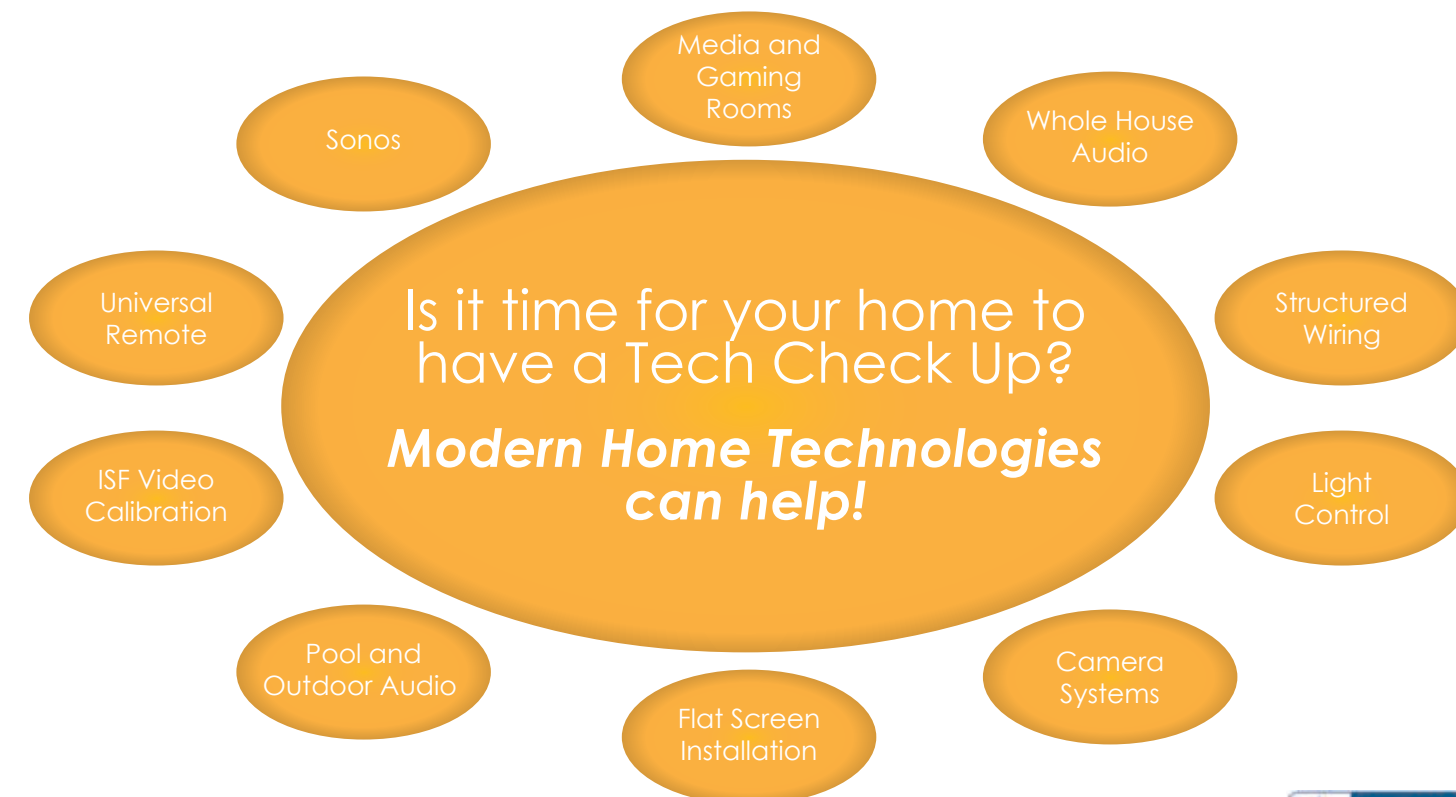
Is it time for your home to have a Tech Check Up?

*Modern Home Technologies can help!*

Media and Gaming Rooms

Whole House Audio

Structured Wiring

Light Control

Camera Systems

Flat Screen Installation

Pool and Outdoor Audio

ISF Video Calibration

Universal Remote

Sonos